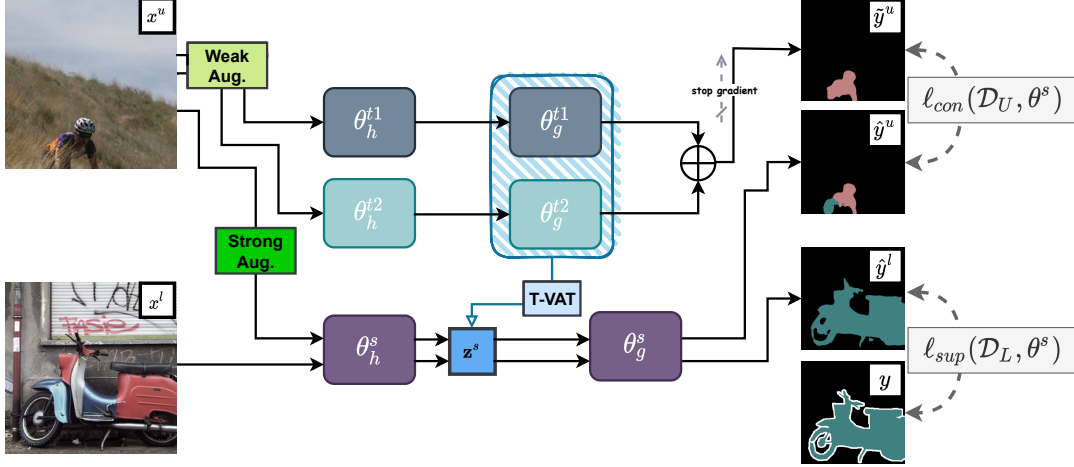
$x^u$

Weak Aug.

$\theta_h^{t1}$

$\theta_g^{t1}$

stop gradient

$\tilde{y}^u$

$\ell_{con}(\mathcal{D}_U, \theta^s)$

$\hat{y}^u$

$\theta_h^{t2}$

$\theta_g^{t2}$

Strong Aug.

T-VAT

$x^l$

$\theta_h^s$

$\mathbf{z}^s$

$\theta_g^s$

$\hat{y}^l$

$\ell_{sup}(\mathcal{D}_L, \theta^s)$

$y$